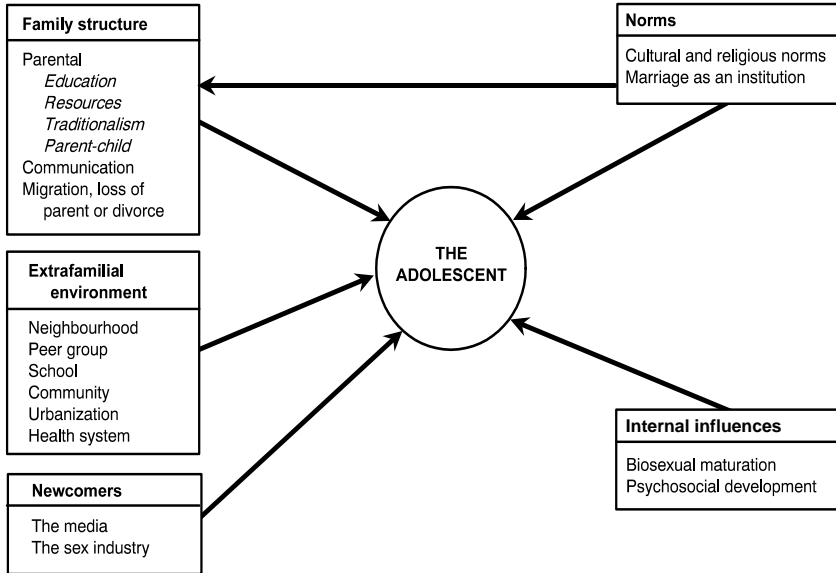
Family structure

Parental
*Education*
*Resources*
*Traditionalism*
*Parent-child*
Communication
Migration, loss of parent or divorce

Norms

Cultural and religious norms
Marriage as an institution

THE ADOLESCENT

Extrafamilial environment

Neighbourhood
Peer group
School
Community
Urbanization
Health system

Internal influences

Biosexual maturation
Psychosocial development

Newcomers

The media
The sex industry